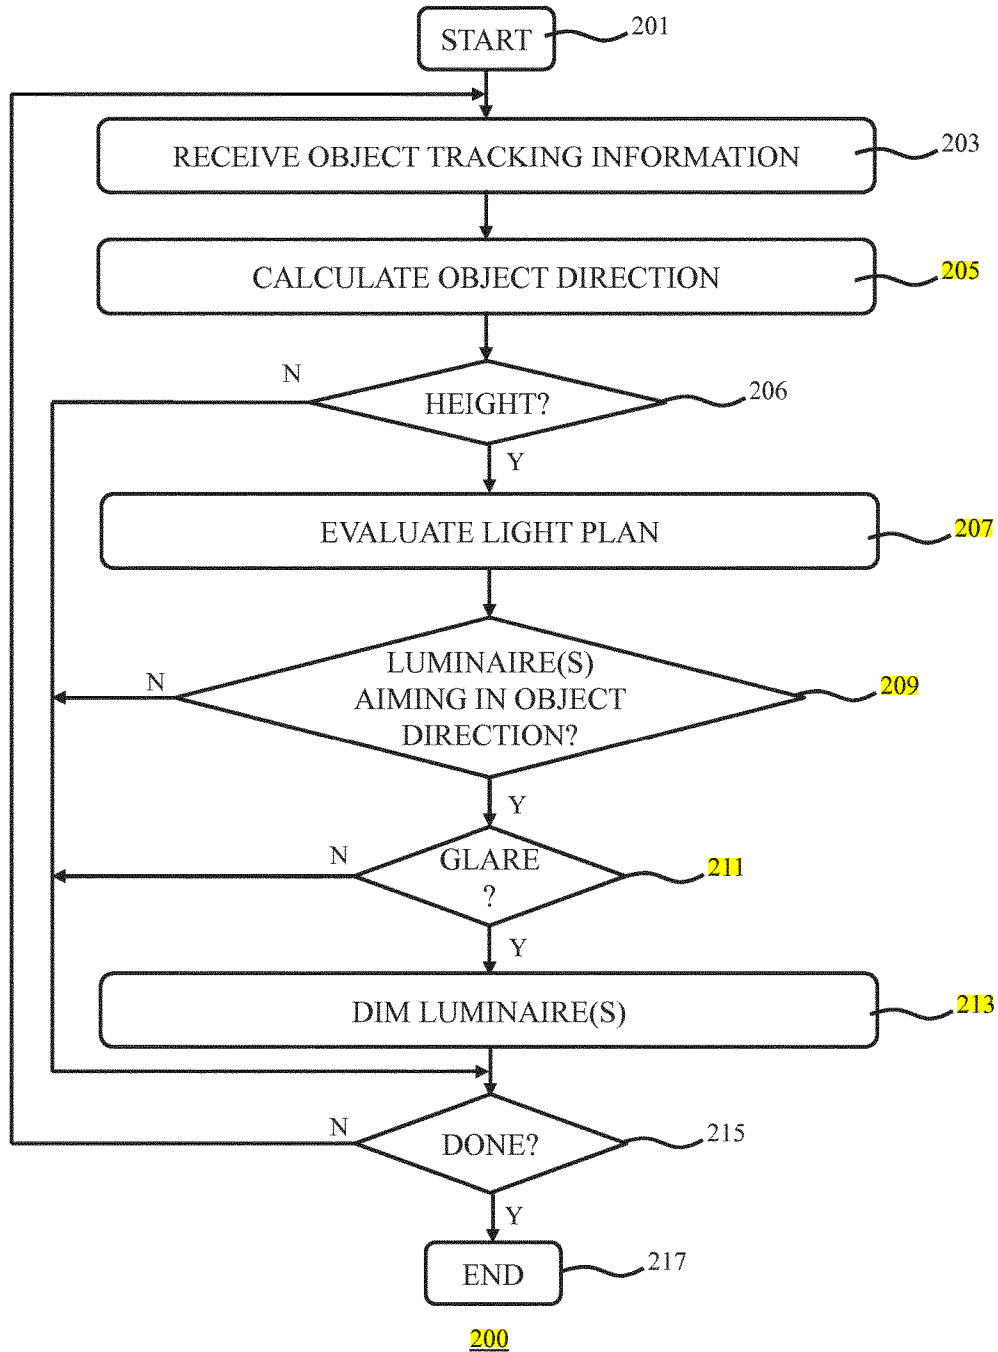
START
201

RECEIVE OBJECT TRACKING INFORMATION
203

CALCULATE OBJECT DIRECTION
205

N
HEIGHT?
206
Y

EVALUATE LIGHT PLAN
207

N
LUMINAIRE(S) AIMING IN OBJECT DIRECTION?
209
Y

N
GLARE ?
211
Y

DIM LUMINAIRE(S)
213

N
DONE?
215
Y

END
217

200